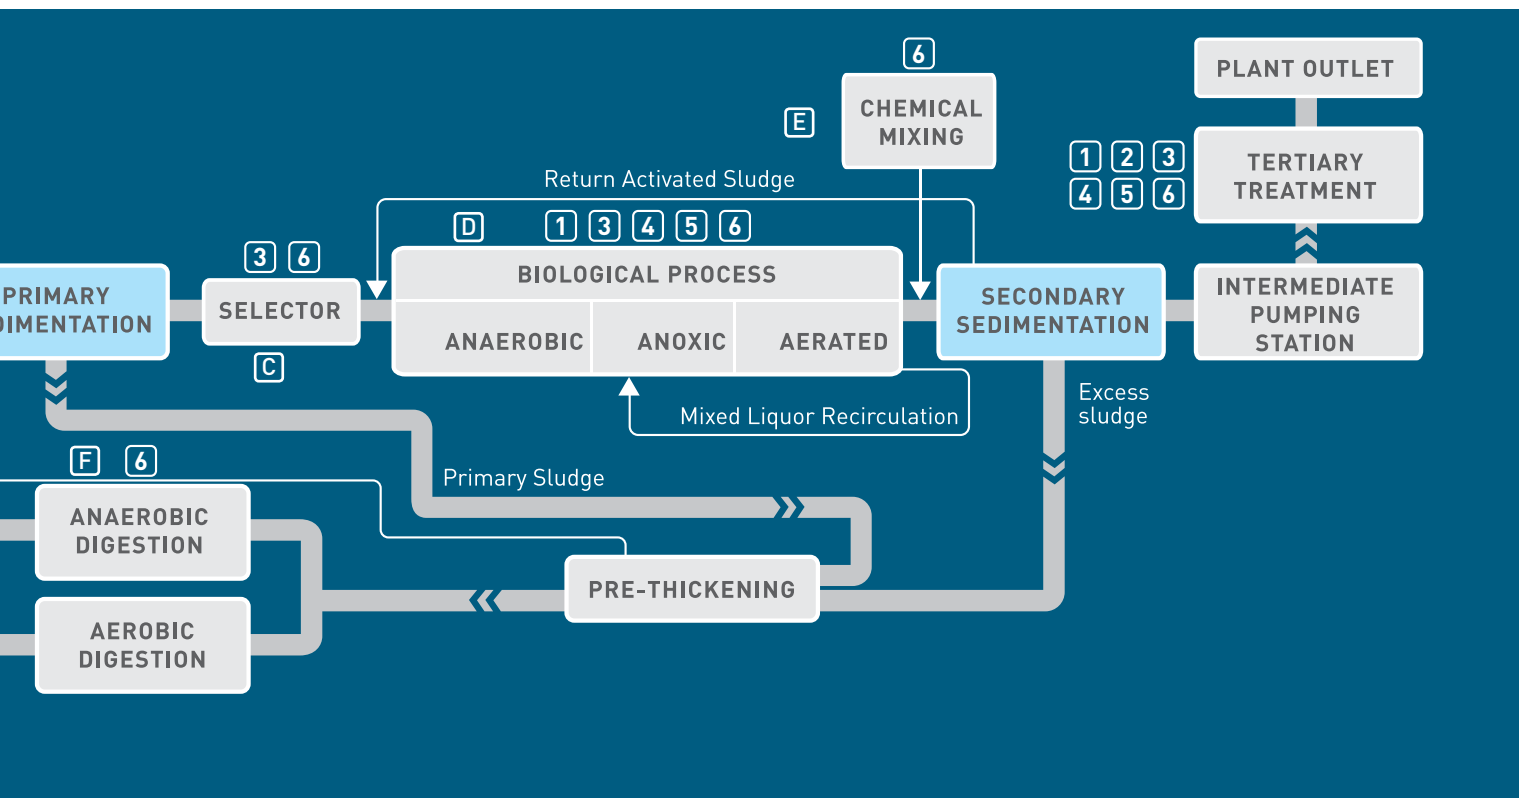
6

CHEMICAL MIXING

E

PLANT OUTLET

1 2 3
4 5 6

TERTIARY TREATMENT

Return Activated Sludge

D

1 3 4 5 6

3 6

PRIMARY
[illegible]IMENTATION

SELECTOR

C

BIOLOGICAL PROCESS

ANAEROBIC

ANOXIC

AERATED

SECONDARY SEDIMENTATION

INTERMEDIATE PUMPING STATION

Excess sludge

Mixed Liquor Recirculation

F 6

Primary Sludge

ANAEROBIC DIGESTION

PRE-THICKENING

AEROBIC DIGESTION